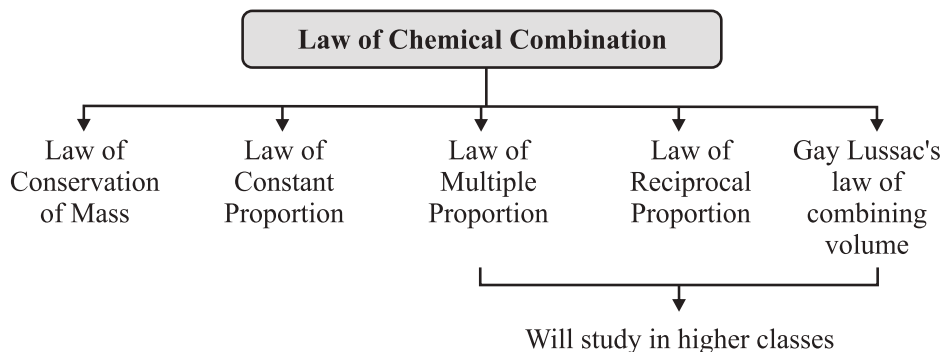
Law of Chemical Combination

Law of Conservation of Mass

Law of Constant Proportion

Law of Multiple Proportion

Law of Reciprocal Proportion

Gay Lussac's law of combining volume

Will study in higher classes